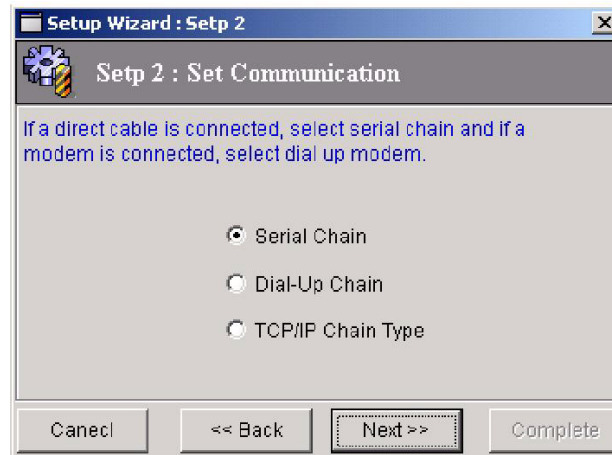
Setup Wizard : Setp 2

Setp 2 : Set Communication

If a direct cable is connected, select serial chain and if a modem is connected, select dial up modem.

Serial Chain

Dial-Up Chain

TCP/IP Chain Type

Canecl

<< Back

Next >>

Complete